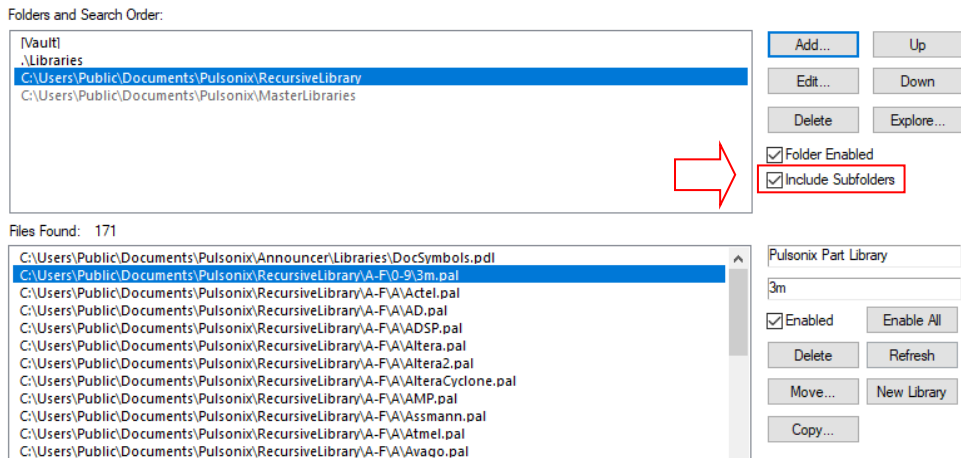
Folders and Search Order:

[Vault]
.\Libraries
C:\Users\Public\Documents\Pulsonix\RecursiveLibrary
C:\Users\Public\Documents\Pulsonix\MasterLibraries

Add...
Up
Edit...
Down
Delete
Explore...
Folder Enabled
Include Subfolders

Files Found: 171

C:\Users\Public\Documents\Pulsonix\Announcer\Libraries\DocSymbols.pdl
C:\Users\Public\Documents\Pulsonix\RecursiveLibrary\A-F\0-9\3m.pal
C:\Users\Public\Documents\Pulsonix\RecursiveLibrary\A-F\A\Actel.pal
C:\Users\Public\Documents\Pulsonix\RecursiveLibrary\A-F\A\AD.pal
C:\Users\Public\Documents\Pulsonix\RecursiveLibrary\A-F\A\ADSP.pal
C:\Users\Public\Documents\Pulsonix\RecursiveLibrary\A-F\A\Altera.pal
C:\Users\Public\Documents\Pulsonix\RecursiveLibrary\A-F\A\Altera2.pal
C:\Users\Public\Documents\Pulsonix\RecursiveLibrary\A-F\A\AlteraCyclone.pal
C:\Users\Public\Documents\Pulsonix\RecursiveLibrary\A-F\A\AMP.pal
C:\Users\Public\Documents\Pulsonix\RecursiveLibrary\A-F\A\Assmann.pal
C:\Users\Public\Documents\Pulsonix\RecursiveLibrary\A-F\A\Atmel.pal
C:\Users\Public\Documents\Pulsonix\RecursiveLibrary\A-F\A\Avago.pal

Pulsonix Part Library
3m
Enabled
Enable All
Delete
Refresh
Move...
New Library
Copy...